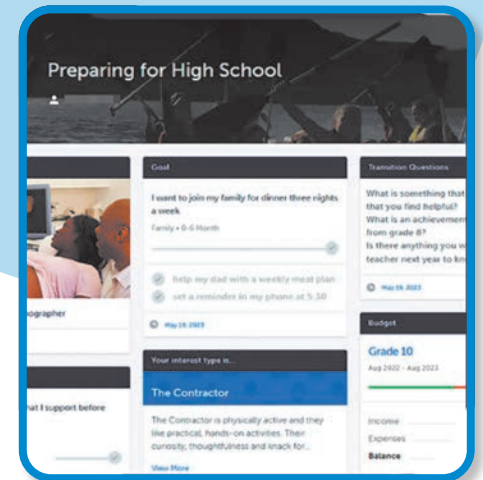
Preparing for High School

ographer

hat I support before

Goal

I want to join my family for dinner three nights a week

Family • 0-6 Month

help my dad with a weekly meal plan

set a reminder in my phone at 5:30

May 19, 2023

Your interest type is...

The Contractor

The Contractor is physically active and they like practical, hands-on activities. Their curiosity, thoughtfulness and knack for...

View More

Transition Questions

What is something that that you find helpful?

What is an achievement from grade 8?

Is there anything you w teacher next year to kn

May 19, 2023

Budget

Grade 10

Aug 2022 - Aug 2023

Income

Expenses

Balance